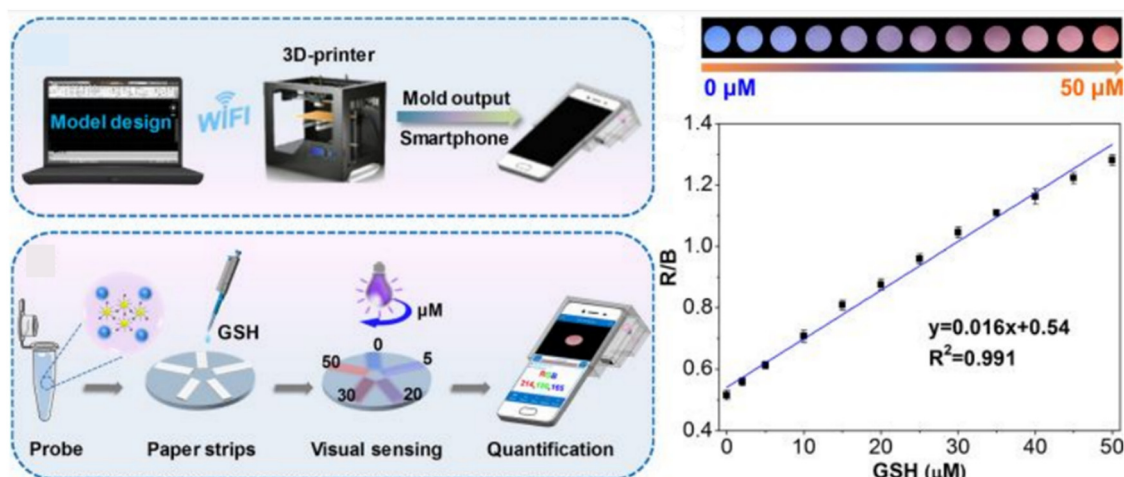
3D-printer

Model design

WIFI

Mold output

Smartphone

GSH

μM

0

5

50

30

20

RGB
214,191,165

Probe

Paper strips

Visual sensing

Quantification

0 μM

50 μM

R/B

1.4

1.2

1.0

0.8

0.6

0.4

y=0.016x+0.54
$R^2$=0.991

0 10 20 30 40 50

GSH (μM)